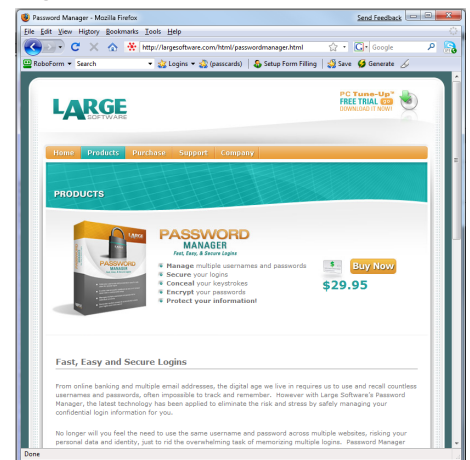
Password Manager - Mozilla Firefox
Send Feedback
File Edit View History Bookmarks Tools Help
http://largesoftware.com/html/passwordmanager.html
Google
RoboForm Search Logins (passcards) Setup Form Filling Save Generate

LARGE SOFTWARE

PC Tune-Up™ FREE TRIAL DOWNLOAD IT NOW!

Home Products Purchase Support Company

PRODUCTS

PASSWORD MANAGER
Fast, Easy, & Secure Logins

Manage multiple usernames and passwords
Secure your logins
Conceal your keystrokes
Encrypt your passwords
Protect your information!

Buy Now
$29.95

Fast, Easy and Secure Logins

From online banking and multiple email addresses, the digital age we live in requires us to use and recall countless usernames and passwords, often impossible to track and remember. However with Large Software's Password Manager, the latest technology has been applied to eliminate the risk and stress by safely managing your confidential login information for you.

No longer will you feel the need to use the same username and password across multiple websites, risking your personal data and identity, just to rid the overwhelming task of memorizing multiple logins. Password Manager

Done